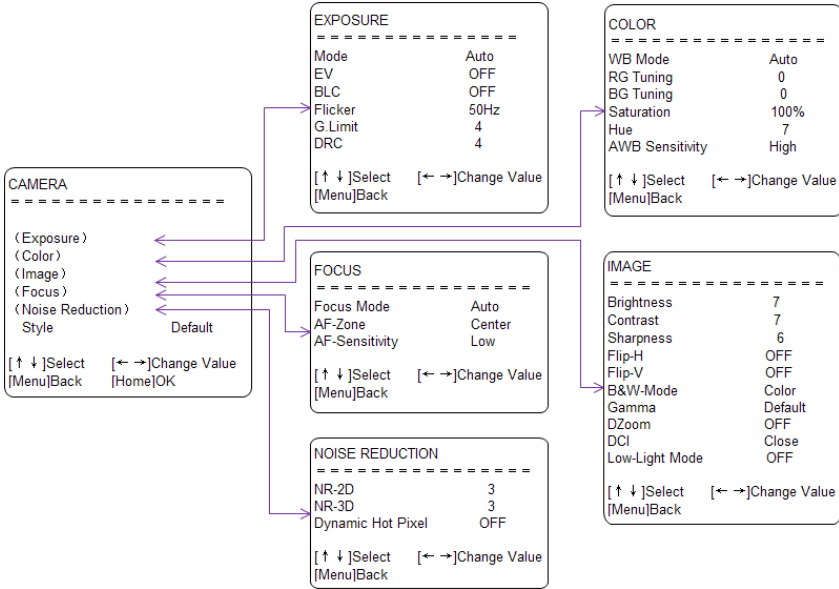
CAMERA
===============

(Exposure)
(Color)
(Image)
(Focus)
(Noise Reduction)
Style Default

[↑ ↓]Select [← →]Change Value
[Menu]Back [Home]OK

EXPOSURE
===============
Mode Auto
EV OFF
BLC OFF
Flicker 50Hz
G.Limit 4
DRC 4

[↑ ↓]Select [← →]Change Value
[Menu]Back

FOCUS
===============
Focus Mode Auto
AF-Zone Center
AF-Sensitivity Low

[↑ ↓]Select [← →]Change Value
[Menu]Back

NOISE REDUCTION
===============
NR-2D 3
NR-3D 3
Dynamic Hot Pixel OFF

[↑ ↓]Select [← →]Change Value
[Menu]Back

COLOR
===============
WB Mode Auto
RG Tuning 0
BG Tuning 0
Saturation 100%
Hue 7
AWB Sensitivity High

[↑ ↓]Select [← →]Change Value
[Menu]Back

IMAGE
===============
Brightness 7
Contrast 7
Sharpness 6
Flip-H OFF
Flip-V OFF
B&W-Mode Color
Gamma Default
DZoom OFF
DCI Close
Low-Light Mode OFF

[↑ ↓]Select [← →]Change Value
[Menu]Back